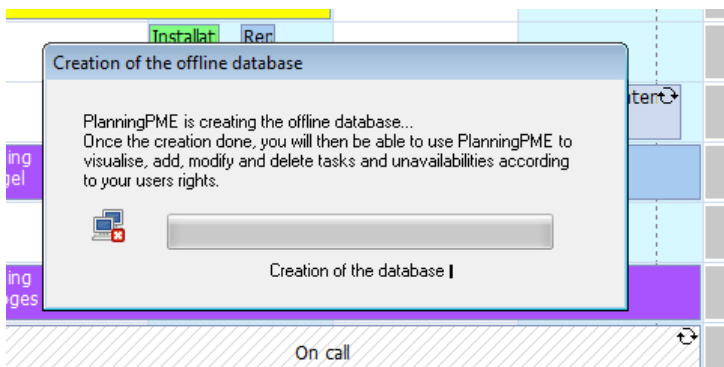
Installat

Rer

Creation of the offline database

PlanningPME is creating the offline database...
Once the creation done, you will then be able to use PlanningPME to visualise, add, modify and delete tasks and unavailabilities according to your users rights.

Creation of the database |

nter

ing
gel

ing
ges

On call